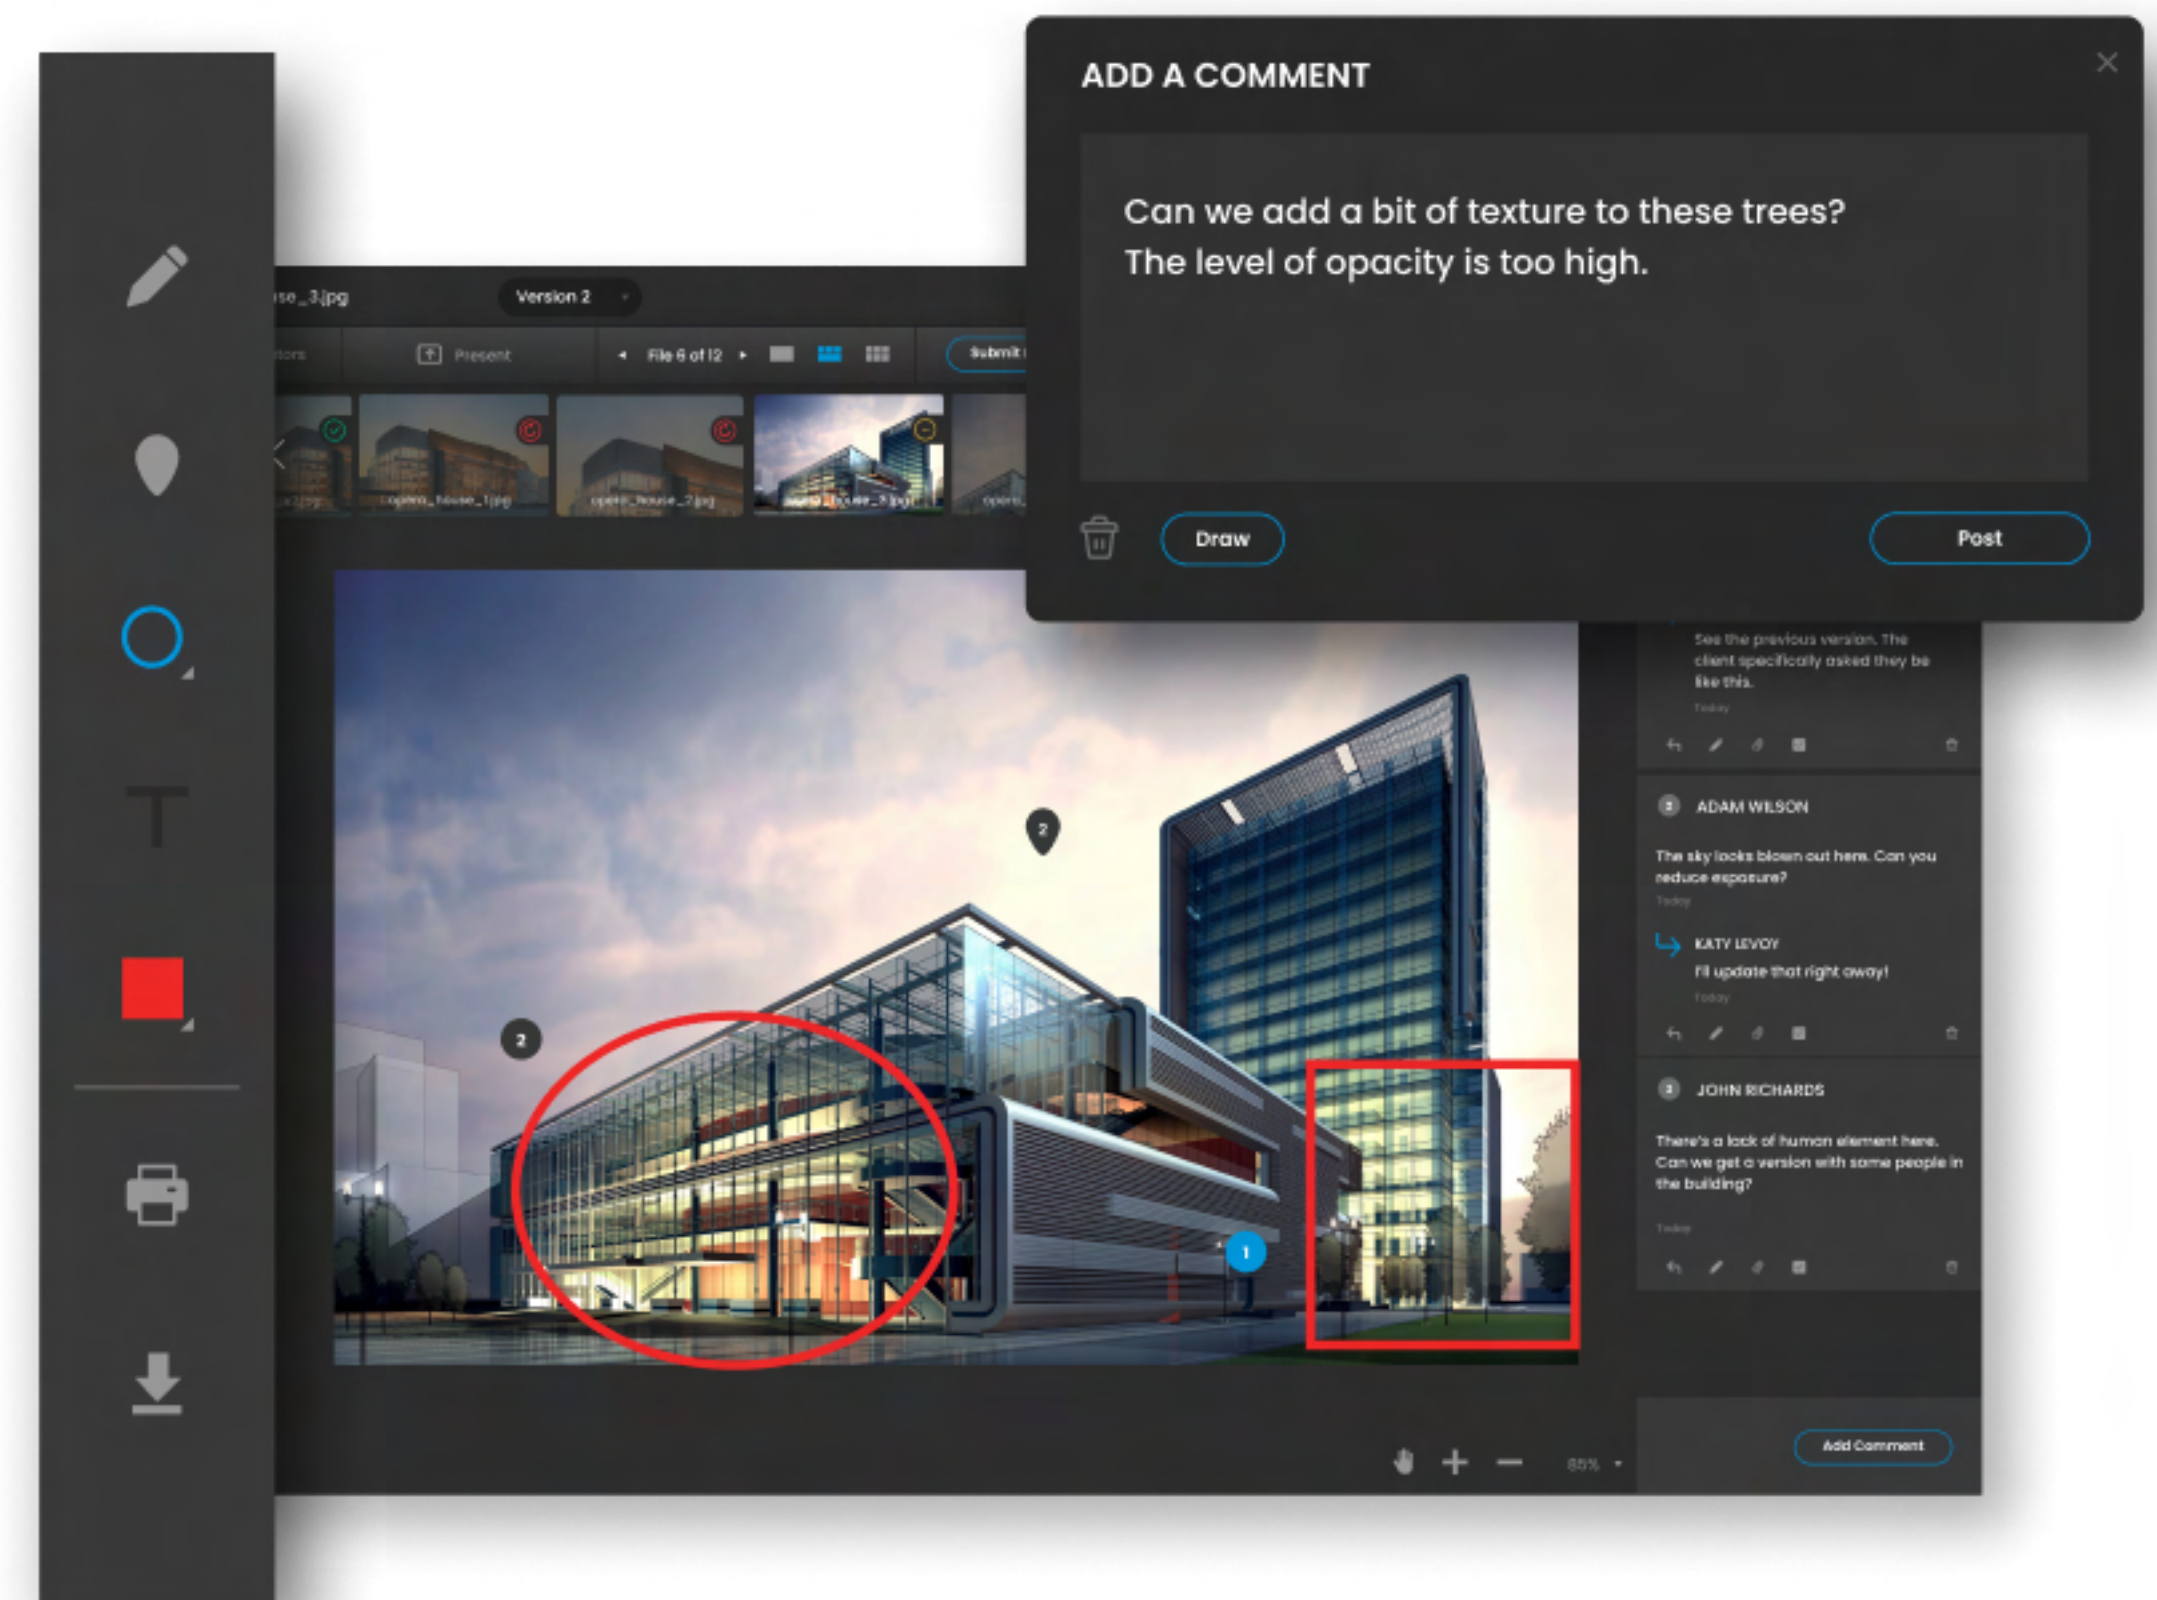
ADD A COMMENT

Can we add a bit of texture to these trees? The level of opacity is too high.

Draw

Post

use_3.jpg

Version 2

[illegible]tors

Present

File 6 of 12

Submit

opera_house_1.jpg

opera_house_2.jpg

opera_house_3.jpg

See the previous version. The client specifically asked they be like this.

Today

2

ADAM WILSON

The sky looks blown out here. Can you reduce exposure?

Today

KATY LEVOY

I'll update that right away!

Today

3

JOHN RICHARDS

There's a lack of human element here. Can we get a version with some people in the building?

Today

2

2

1

85%

Add Comment